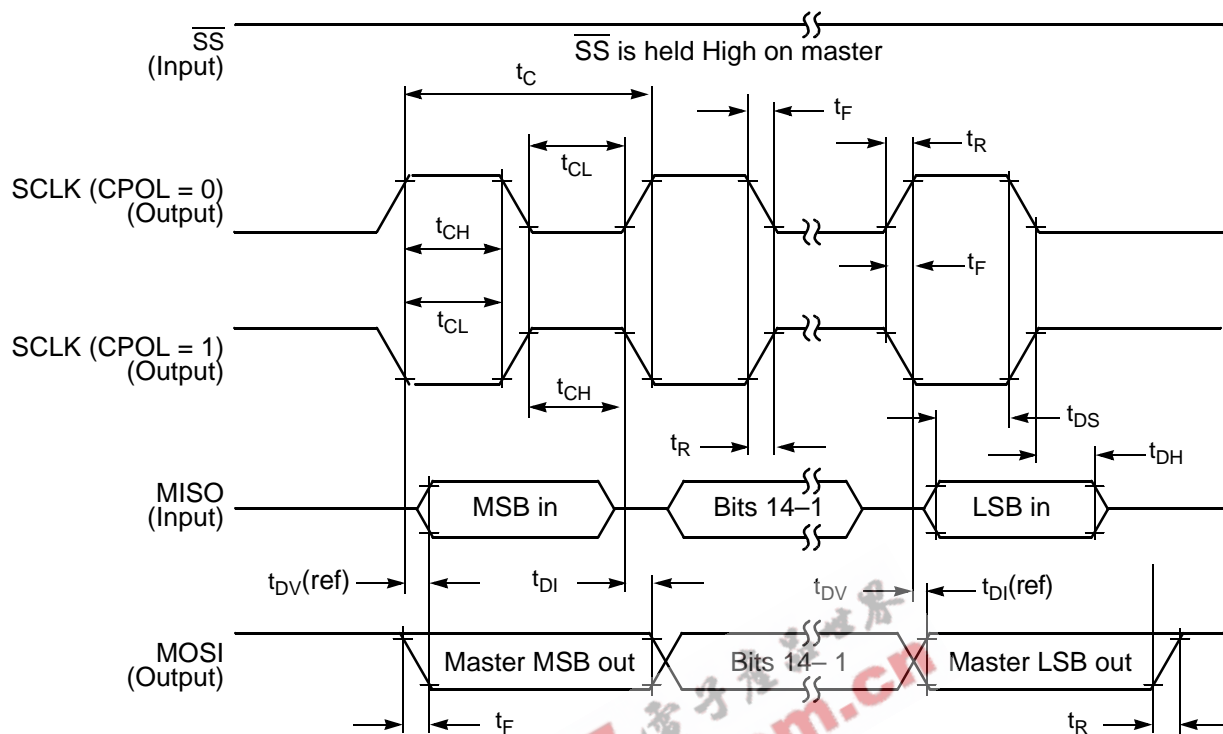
$\overline{SS}$ (Input)

$\overline{SS}$ is held High on master

$t_C$

$t_F$

$t_{CL}$

$t_R$

SCLK (CPOL = 0) (Output)

$t_{CH}$

$t_F$

$t_{CL}$

SCLK (CPOL = 1) (Output)

$t_{CH}$

$t_{DS}$

$t_R$

$t_{DH}$

MISO (Input)

MSB in

Bits 14–1

LSB in

$t_{DV}$(ref)

$t_{DI}$

$t_{DV}$

$t_{DI}$(ref)

MOSI (Output)

Master MSB out

Bits 14– 1

Master LSB out

$t_F$

$t_R$

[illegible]m.cn